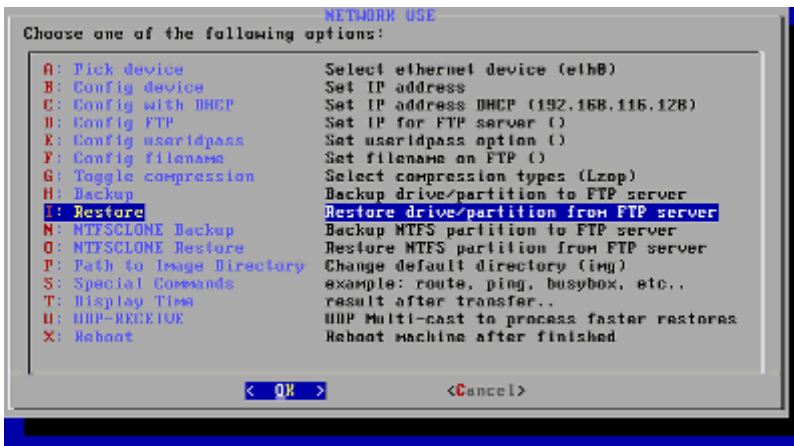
NETWORK USE
Choose one of the following options:

| | |
|---|---|
| A: Pick device | Select ethernet device (eth0) |
| B: Config device | Set IP address |
| C: Config with DHCP | Set IP address DHCP (192.168.116.128) |
| D: Config FTP | Set IP for FTP server () |
| E: Config useridpass | Set useridpass option () |
| F: Config filename | Set filename on FTP () |
| G: Toggle compression | Select compression types (Lzop) |
| H: Backup | Backup drive/partition to FTP server |
| I: Restore | Restore drive/partition from FTP server |
| N: NTFSCLONE Backup | Backup NTFS partition to FTP server |
| O: NTFSCLONE Restore | Restore NTFS partition from FTP server |
| P: Path to Image Directory | Change default directory (img) |
| S: Special Commands | example: route, ping, busybox, etc.. |
| T: Display Time | result after transfer.. |
| U: UDP-RECEIVE | UDP Multi-cast to process faster restores |
| X: Reboot | Reboot machine after finished |

< OK >     <Cancel>